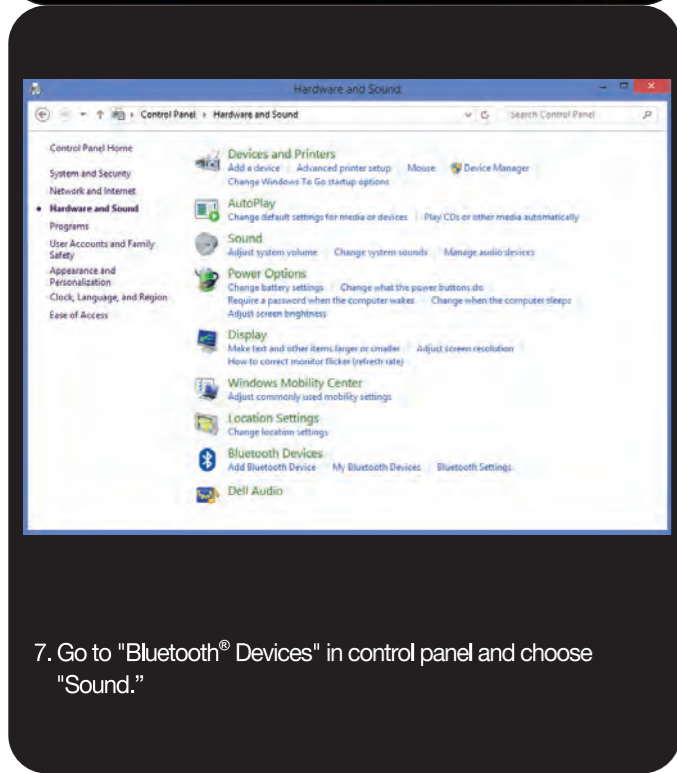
Hardware and Sound

Control Panel › Hardware and Sound

Search Control Panel

Control Panel Home

System and Security

Network and Internet

Hardware and Sound

Programs

User Accounts and Family Safety

Appearance and Personalization

Clock, Language, and Region

Ease of Access

Devices and Printers

Add a device | Advanced printer setup | Mouse | Device Manager | Change Windows To Go startup options

AutoPlay

Change default settings for media or devices | Play CDs or other media automatically

Sound

Adjust system volume | Change system sounds | Manage audio devices

Power Options

Change battery settings | Change what the power buttons do | Require a password when the computer wakes | Change when the computer sleeps | Adjust screen brightness

Display

Make text and other items larger or smaller | Adjust screen resolution | How to correct monitor flicker (refresh rate)

Windows Mobility Center

Adjust commonly used mobility settings

Location Settings

Change location settings

Bluetooth Devices

Add Bluetooth Device | My Bluetooth Devices | Bluetooth Settings

Dell Audio

7. Go to "Bluetooth® Devices" in control panel and choose "Sound."